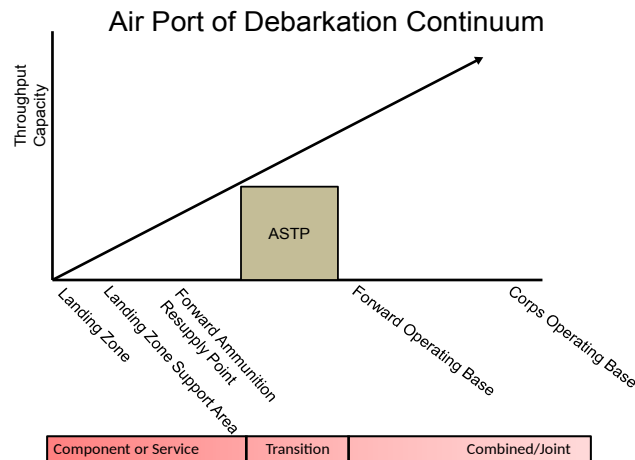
Air Port of Debarkation Continuum

Throughput Capacity

ASTP

Landing Zone

Landing Zone Support Area

Forward Ammunition Resupply Point

Forward Operating Base

Corps Operating Base

Component or Service

Transition

Combined/Joint